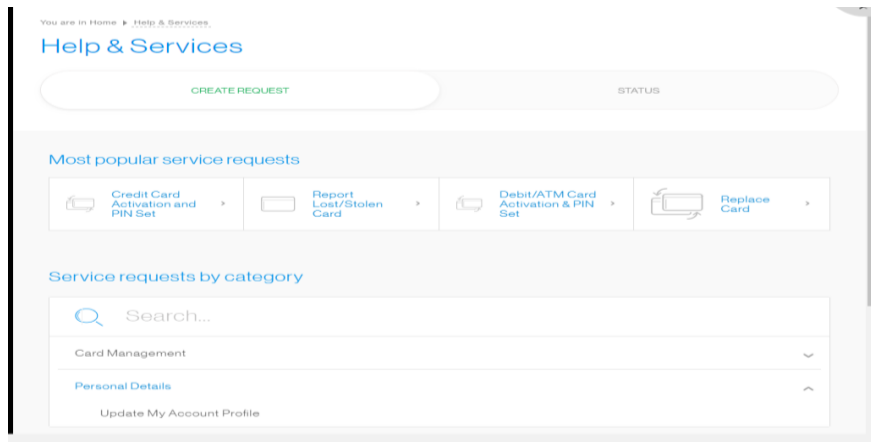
You are in Home ▸ Help & Services

Help & Services

CREATE REQUEST

STATUS

Most popular service requests

Credit Card Activation and PIN Set

Report Lost/Stolen Card

Debit/ATM Card Activation & PIN Set

Replace Card

Service requests by category

Search...

Card Management

Personal Details

Update My Account Profile